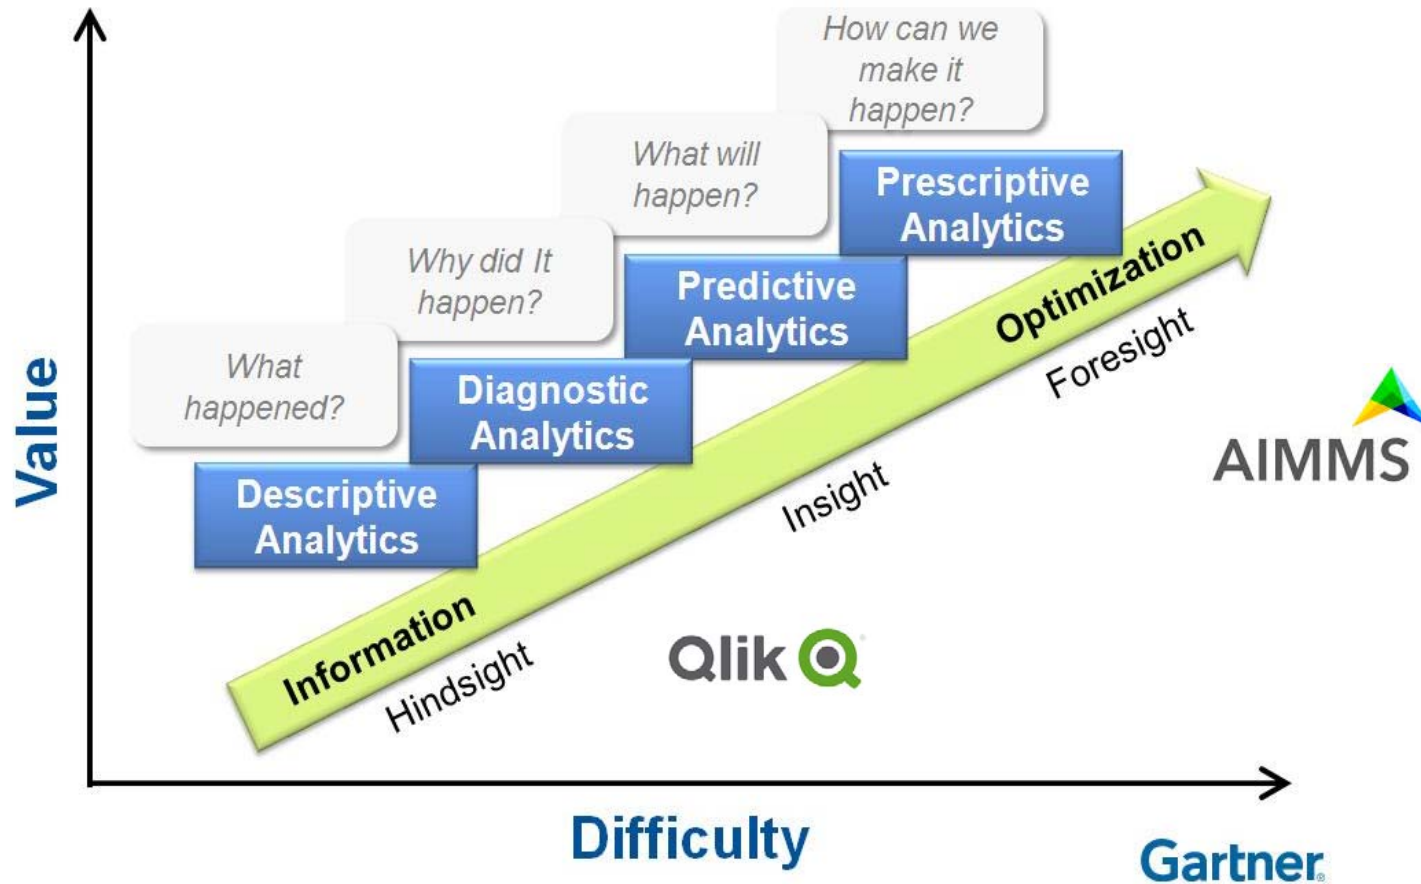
Value

How can we make it happen?

What will happen?

Why did It happen?

What happened?

Prescriptive Analytics

Predictive Analytics

Diagnostic Analytics

Descriptive Analytics

Optimization

Foresight

Insight

Information

Hindsight

AIMMS

Qlik

Difficulty

Gartner